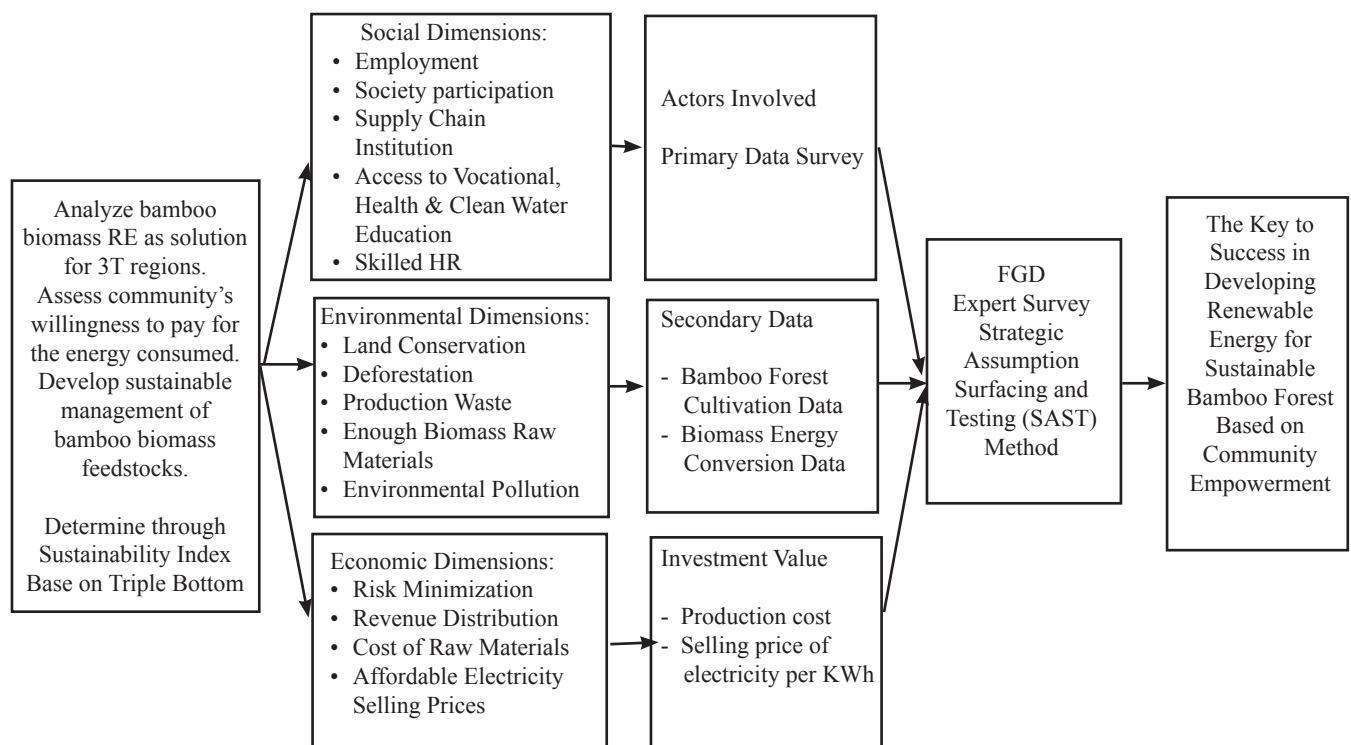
Analyze bamboo biomass RE as solution for 3T regions. Assess community's willingness to pay for the energy consumed. Develop sustainable management of bamboo biomass feedstocks.

Determine through Sustainability Index Base on Triple Bottom

Social Dimensions:
• Employment
• Society participation
• Supply Chain Institution
• Access to Vocational, Health & Clean Water Education
• Skilled HR

Actors Involved

Primary Data Survey

Environmental Dimensions:
• Land Conservation
• Deforestation
• Production Waste
• Enough Biomass Raw Materials
• Environmental Pollution

Secondary Data

- Bamboo Forest Cultivation Data
- Biomass Energy Conversion Data

Economic Dimensions:
• Risk Minimization
• Revenue Distribution
• Cost of Raw Materials
• Affordable Electricity Selling Prices

Investment Value

- Production cost
- Selling price of electricity per KWh

FGD
Expert Survey
Strategic Assumption Surfacing and Testing (SAST) Method

The Key to Success in Developing Renewable Energy for Sustainable Bamboo Forest Based on Community Empowerment